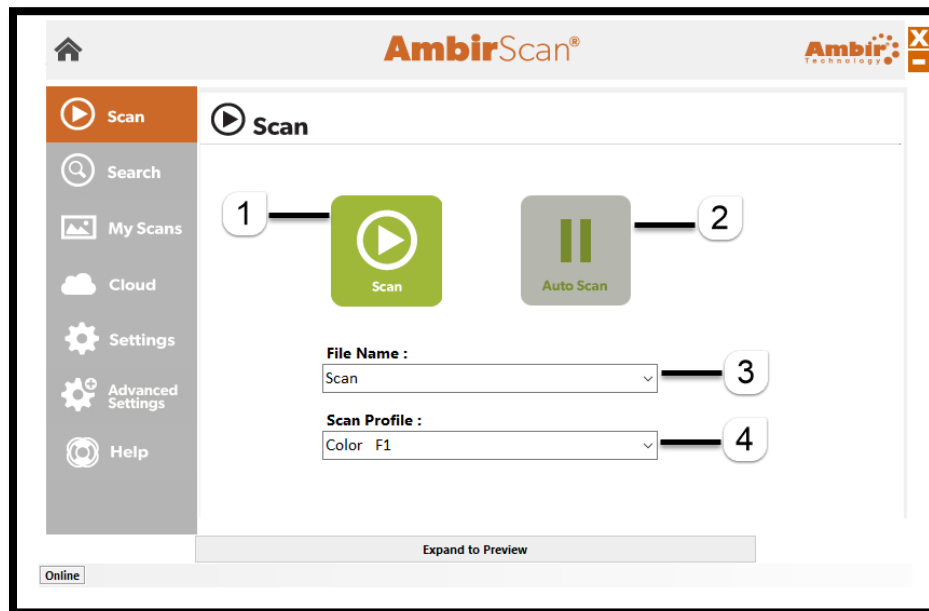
AmbirScan®

Ambir Technology

X

Scan

Search

My Scans

Cloud

Settings

Advanced Settings

Help

Scan

1

Scan

Auto Scan

2

File Name :

Scan

3

Scan Profile :

Color F1

4

Expand to Preview

Online